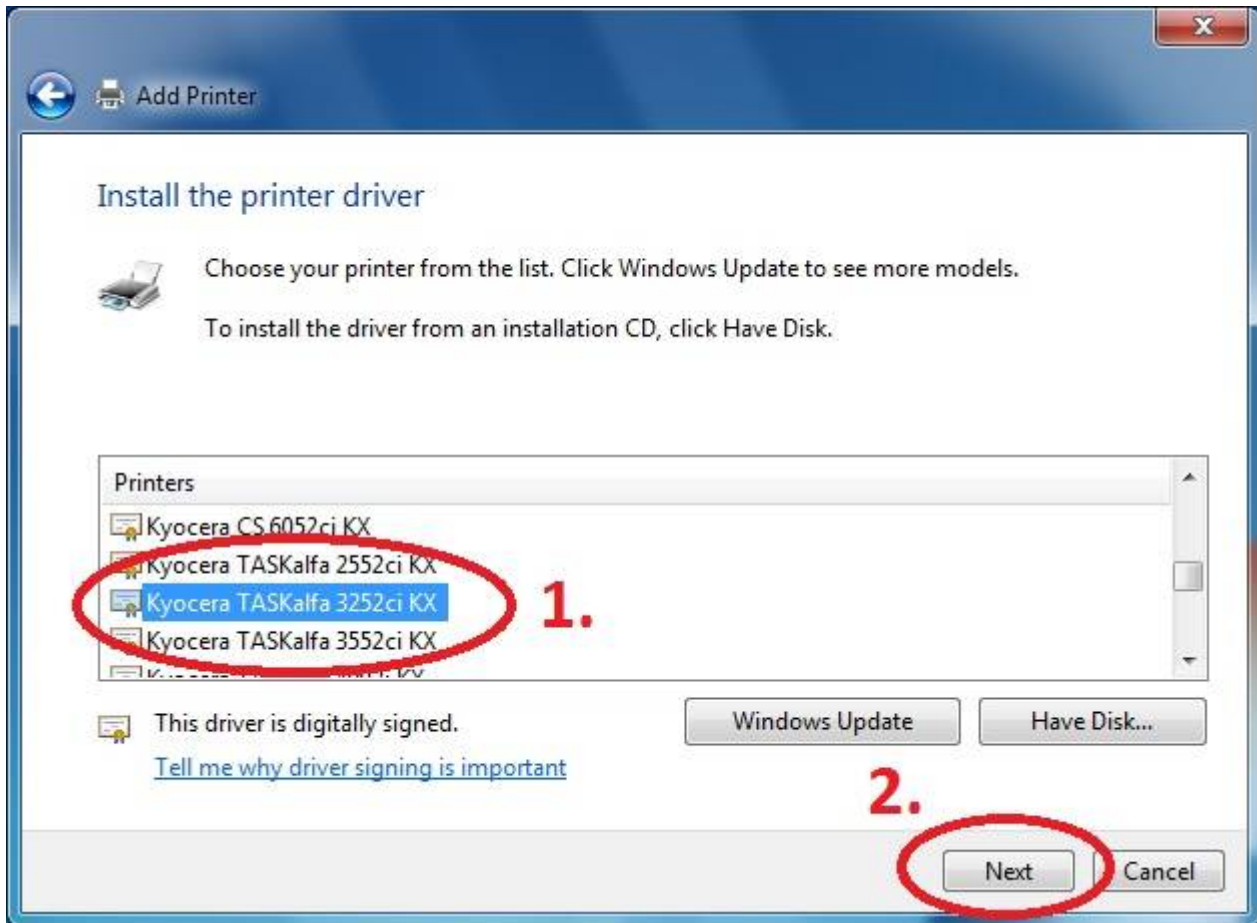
Add Printer

Install the printer driver

Choose your printer from the list. Click Windows Update to see more models.

To install the driver from an installation CD, click Have Disk.

Printers

Kyocera CS 6052ci KX
Kyocera TASKalfa 2552ci KX
Kyocera TASKalfa 3252ci KX
Kyocera TASKalfa 3552ci KX
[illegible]

1.

This driver is digitally signed.

Tell me why driver signing is important

Windows Update

Have Disk...

2.

Next

Cancel